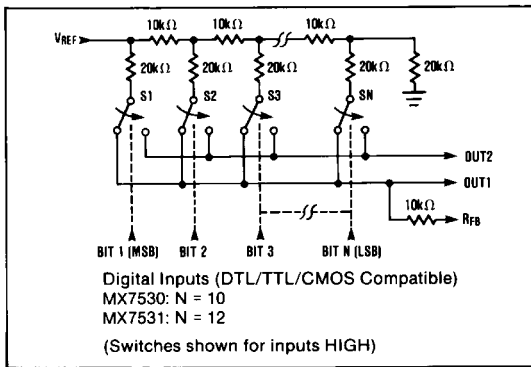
$V_{REF}$
10kΩ
10kΩ
10kΩ
20kΩ
20kΩ
20kΩ
20kΩ
20kΩ
S1
S2
S3
SN
OUT2
OUT1
10kΩ
$R_{FB}$
BIT 1 (MSB)
BIT 2
BIT 3
BIT N (LSB)

Digital Inputs (DTL/TTL/CMOS Compatible)
MX7530: N = 10
MX7531: N = 12

(Switches shown for inputs HIGH)